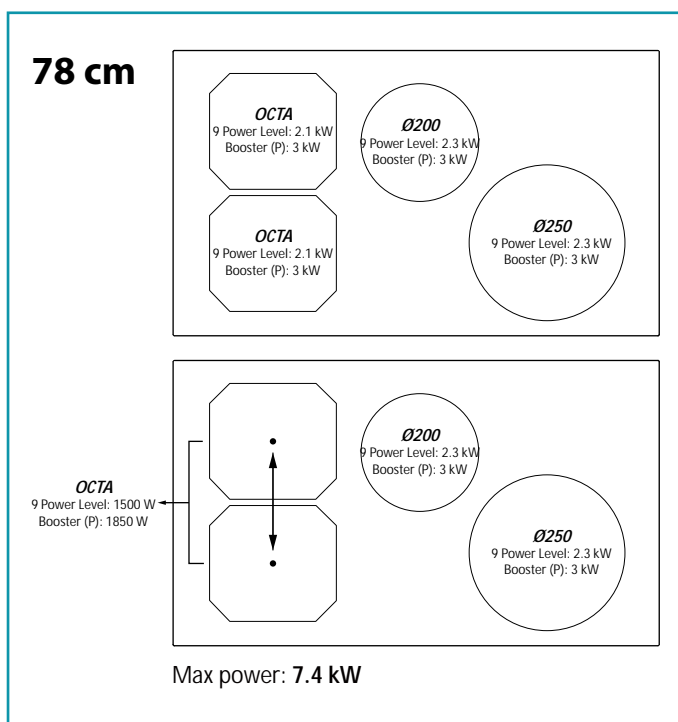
78 cm

OCTA
9 Power Level: 2.1 kW
Booster (P): 3 kW

Ø200
9 Power Level: 2.3 kW
Booster (P): 3 kW

OCTA
9 Power Level: 2.1 kW
Booster (P): 3 kW

Ø250
9 Power Level: 2.3 kW
Booster (P): 3 kW

Ø200
9 Power Level: 2.3 kW
Booster (P): 3 kW

OCTA
9 Power Level: 1500 W
Booster (P): 1850 W

Ø250
9 Power Level: 2.3 kW
Booster (P): 3 kW

Max power: **7.4 kW**